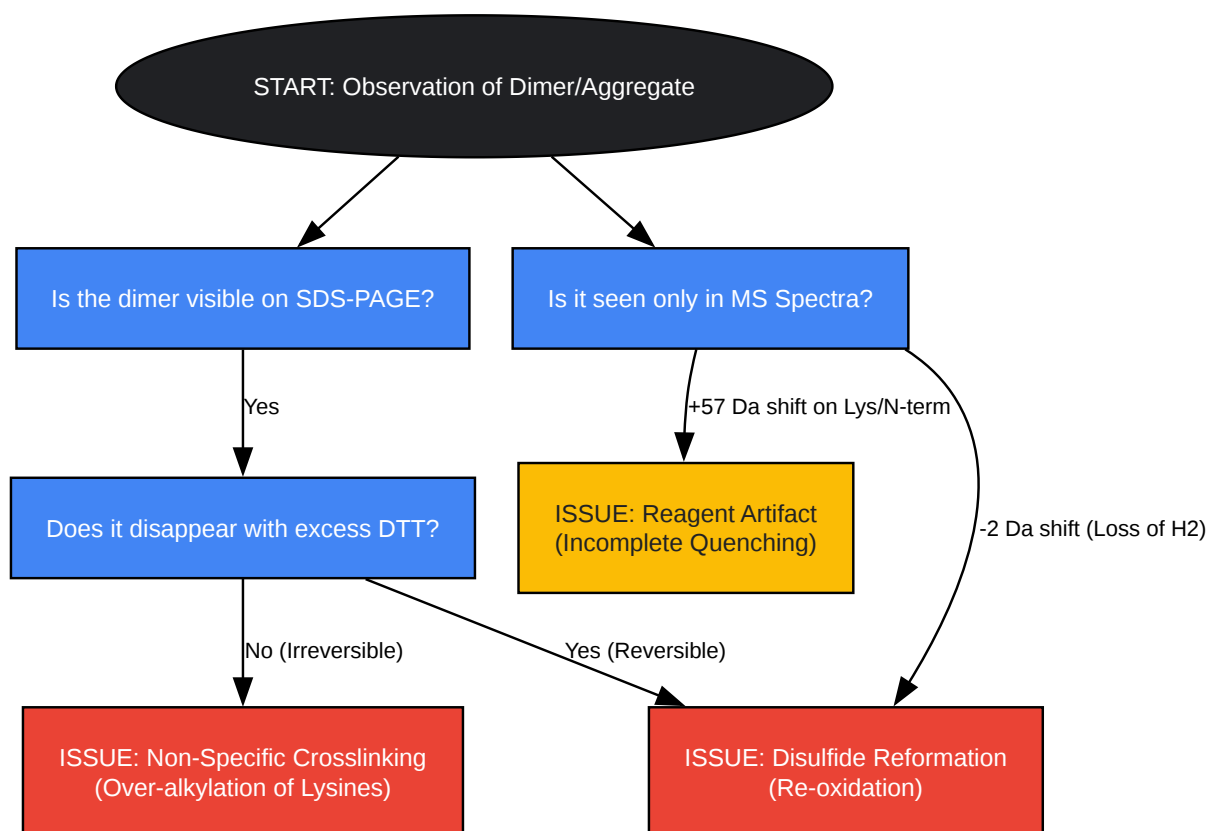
START: Observation of Dimer/Aggregate

Is the dimer visible on SDS-PAGE?

Is it seen only in MS Spectra?

Yes

+57 Da shift on Lys/N-term

Does it disappear with excess DTT?

ISSUE: Reagent Artifact (Incomplete Quenching)

-2 Da shift (Loss of H2)

No (Irreversible)

Yes (Reversible)

ISSUE: Non-Specific Crosslinking (Over-alkylation of Lysines)

ISSUE: Disulfide Reformation (Re-oxidation)